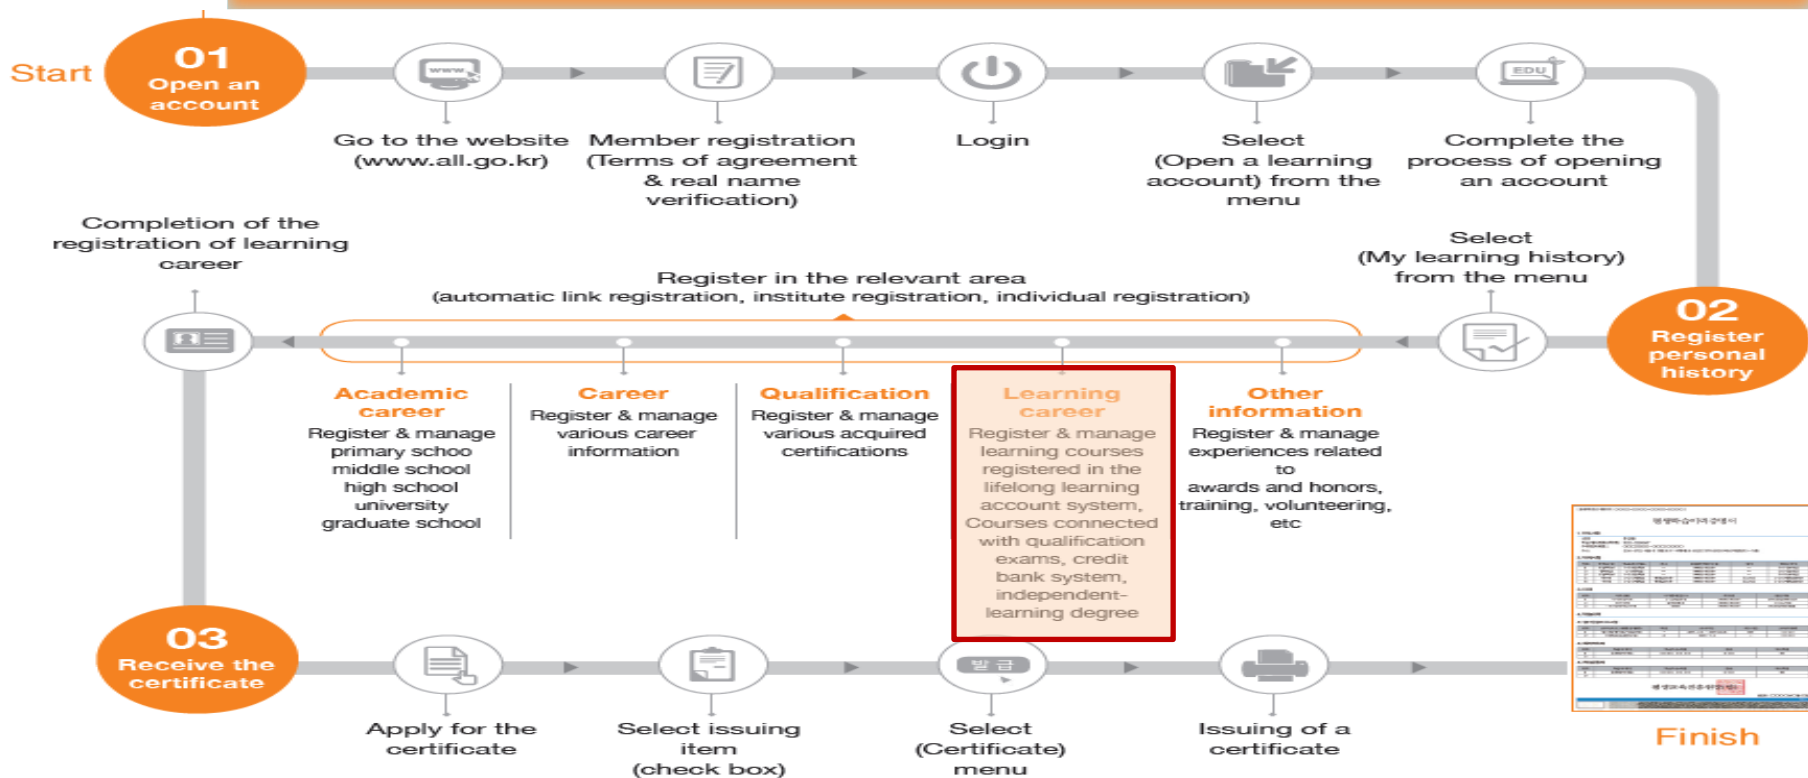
Start

01
Open an account

Go to the website (www.all.go.kr)

Member registration (Terms of agreement & real name verification)

Login

Select (Open a learning account) from the menu

Complete the process of opening an account

02
Register personal history

Select (My learning history) from the menu

Register in the relevant area (automatic link registration, institute registration, individual registration)

Completion of the registration of learning career

Academic career
Register & manage primary schoo middle school high school university graduate school

Career
Register & manage various career information

Qualification
Register & manage various acquired certifications

Learning career
Register & manage learning courses registered in the lifelong learning account system, Courses connected with qualification exams, credit bank system, independent-learning degree

Other information
Register & manage experiences related to awards and honors, training, volunteering, etc

03
Receive the certificate

Apply for the certificate

Select issuing item (check box)

발급

Select (Certificate) menu

Issuing of a certificate

Finish